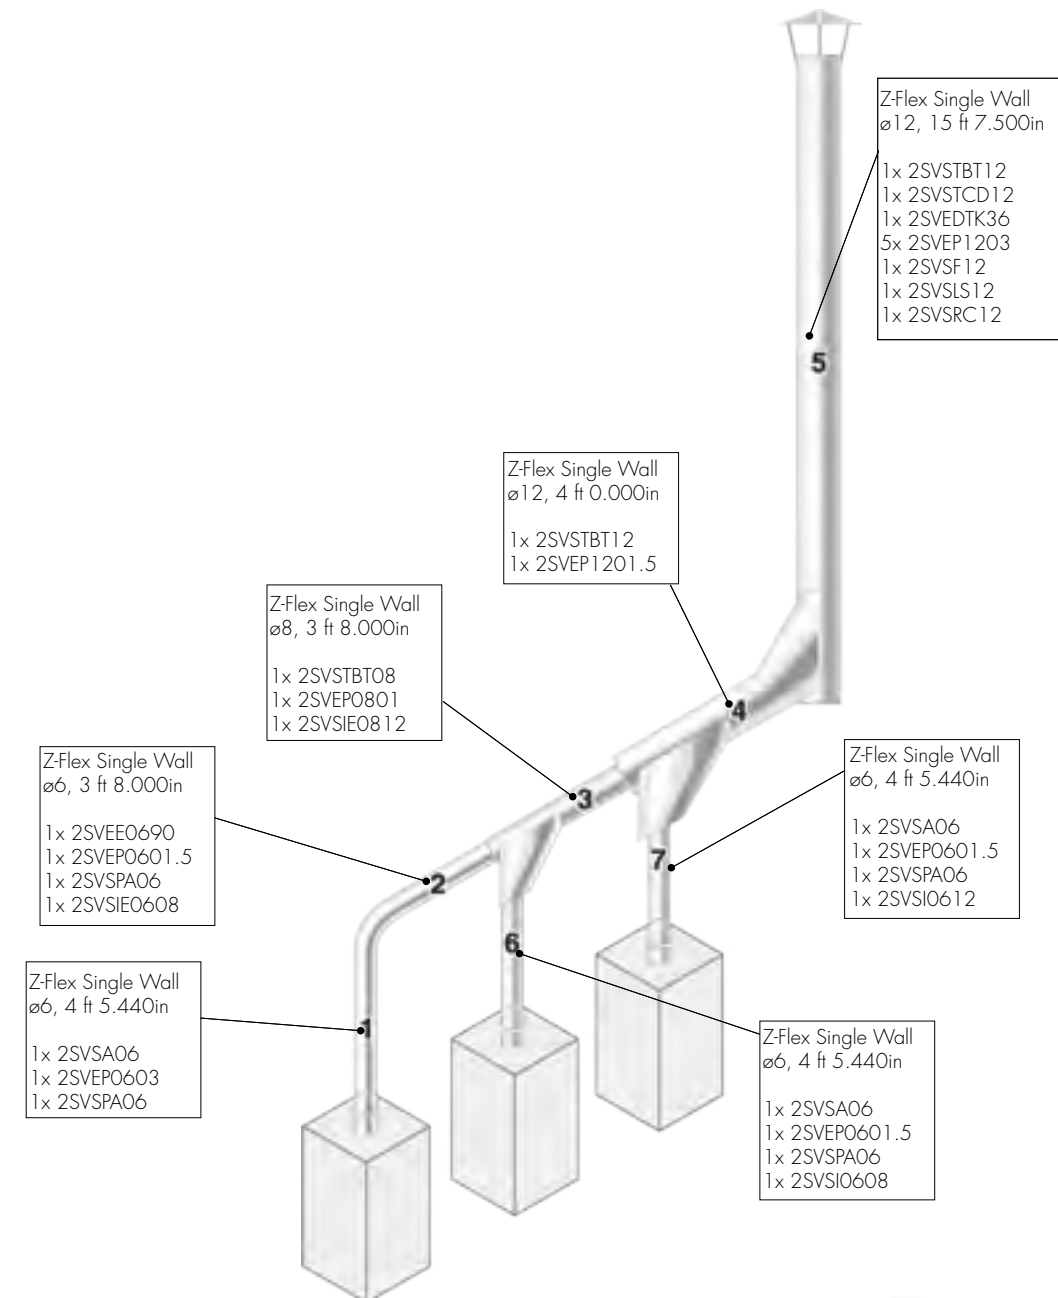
Z-Flex Single Wall
ø12, 15 ft 7.500in

1x 2SVSTBT12
1x 2SVSTCD12
1x 2SVEDTK36
5x 2SVEP1203
1x 2SVSF12
1x 2SVSLS12
1x 2SVSRC12

5

Z-Flex Single Wall
ø12, 4 ft 0.000in

1x 2SVSTBT12
1x 2SVEP1201.5

Z-Flex Single Wall
ø8, 3 ft 8.000in

1x 2SVSTBT08
1x 2SVEP0801
1x 2SVSIE0812

4

Z-Flex Single Wall
ø6, 3 ft 8.000in

1x 2SVEE0690
1x 2SVEP0601.5
1x 2SVSPA06
1x 2SVSIE0608

3

Z-Flex Single Wall
ø6, 4 ft 5.440in

1x 2SVSA06
1x 2SVEP0601.5
1x 2SVSPA06
1x 2SVSI0612

2

7

6

Z-Flex Single Wall
ø6, 4 ft 5.440in

1x 2SVSA06
1x 2SVEP0603
1x 2SVSPA06

1

Z-Flex Single Wall
ø6, 4 ft 5.440in

1x 2SVSA06
1x 2SVEP0601.5
1x 2SVSPA06
1x 2SVSI0608